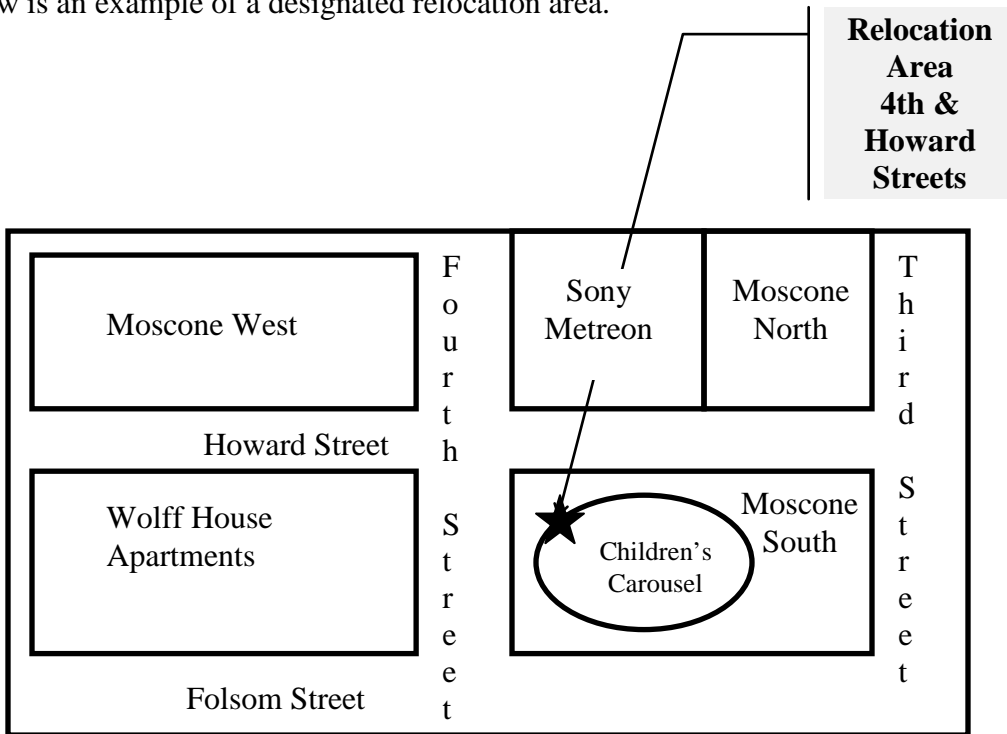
w is an example of a designated relocation area.

**Relocation Area 4th & Howard Streets**

Moscone West

Fourth Street

Sony Metreon

Moscone North

Third Street

Howard Street

Wolff House Apartments

Children's Carousel

Moscone South

Folsom Street